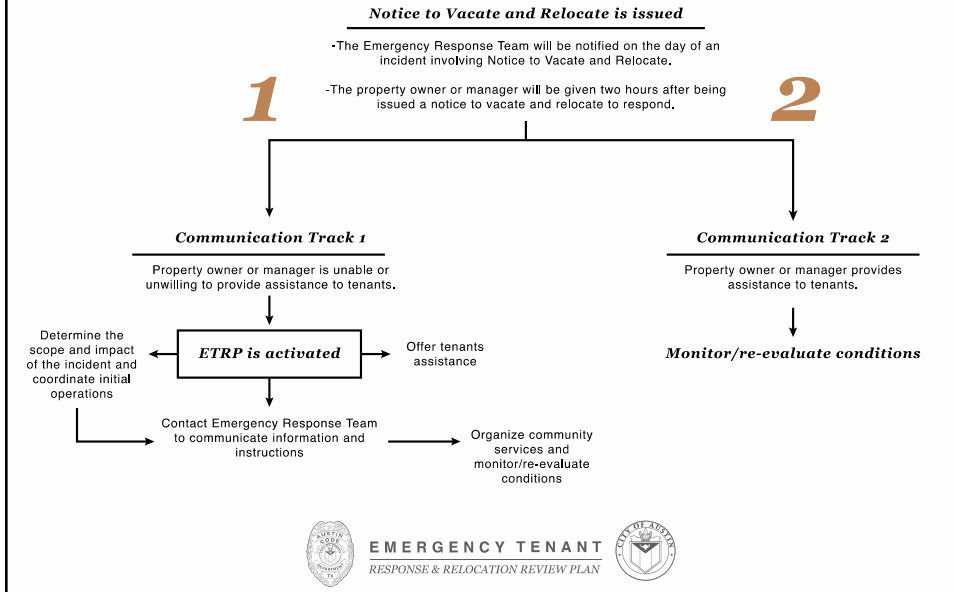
Notice to Vacate and Relocate is issued

-The Emergency Response Team will be notified on the day of an incident involving Notice to Vacate and Relocate.

-The property owner or manager will be given two hours after being issued a notice to vacate and relocate to respond.

1

2

Communication Track 1

Property owner or manager is unable or unwilling to provide assistance to tenants.

Determine the scope and impact of the incident and coordinate initial operations

ETRP is activated

Offer tenants assistance

Contact Emergency Response Team to communicate information and instructions

Organize community services and monitor/re-evaluate conditions

Communication Track 2

Property owner or manager provides assistance to tenants.

Monitor/re-evaluate conditions

AUSTIN CODE DEPARTMENT TX

EMERGENCY TENANT
RESPONSE & RELOCATION REVIEW PLAN

CITY OF AUSTIN